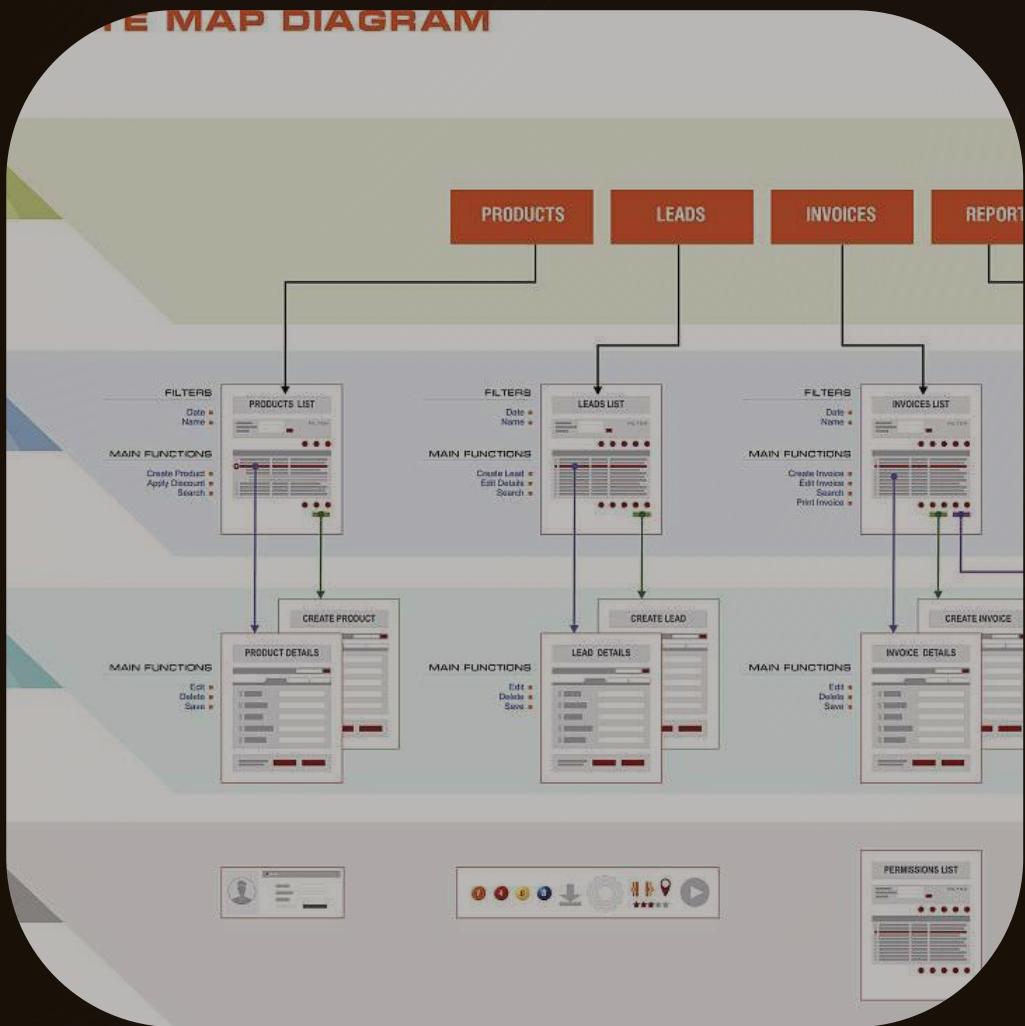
E MAP DIAGRAM

PRODUCTS

LEADS

INVOICES

REPORT

FILTERS
Date
Name

PRODUCTS LIST

FILTER

MAIN FUNCTIONS
Create Product
Apply Discount
Search

FILTERS
Date
Name

LEADS LIST

FILTER

MAIN FUNCTIONS
Create Lead
Edit Details
Search

FILTERS
Date
Name

INVOICES LIST

FILTER

MAIN FUNCTIONS
Create Invoice
Edit Invoice
Search
Print Invoice

CREATE PRODUCT

MAIN FUNCTIONS
Edit
Delete
Save

PRODUCT DETAILS

CREATE LEAD

MAIN FUNCTIONS
Edit
Delete
Save

LEAD DETAILS

CREATE INVOICE

MAIN FUNCTIONS
Edit
Delete
Save

INVOICE DETAILS

PERMISSIONS LIST

FILTER